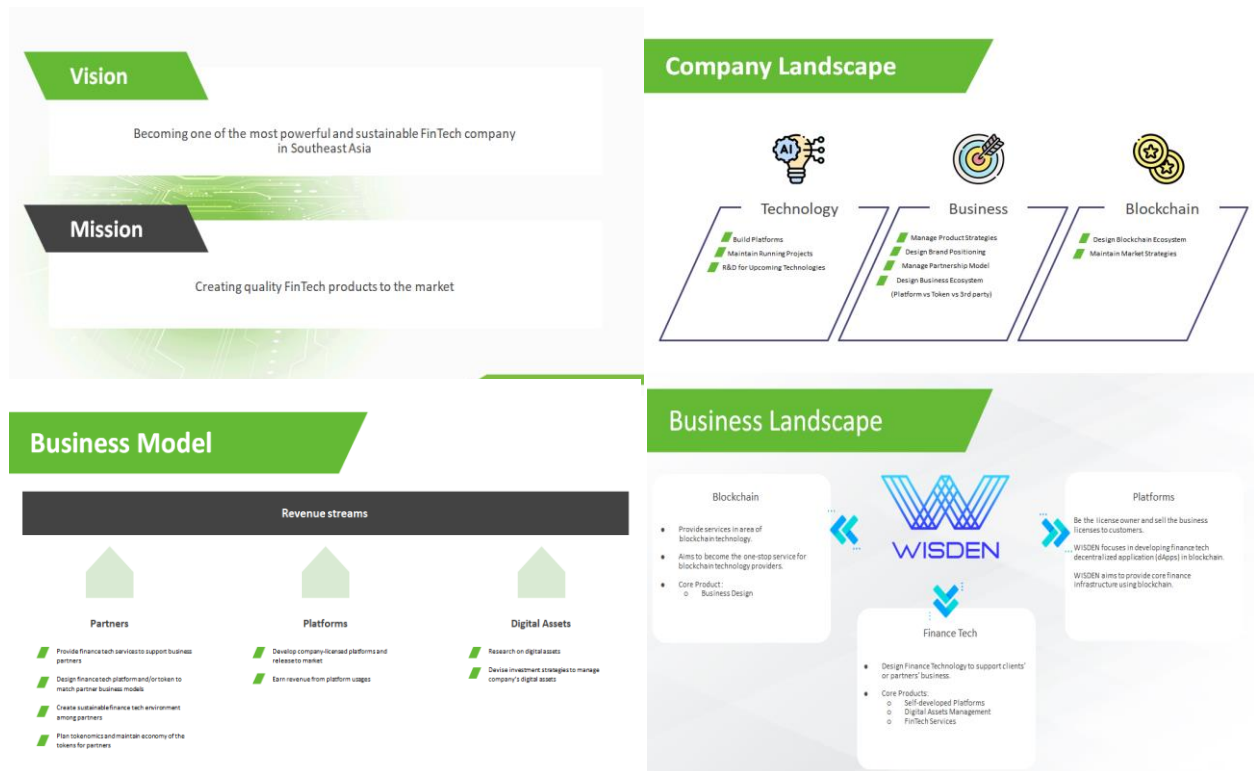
Vision

Becoming one of the most powerful and sustainable FinTech company in Southeast Asia

Mission

Creating quality FinTech products to the market

Company Landscape

AI

Technology
Build Platforms
Maintain Running Projects
R&D for Upcoming Technologies

Business
Manage Product Strategies
Design Brand Positioning
Manage Partnership Model
Design Business Ecosystem (Platform vs Token vs 3rd party)

Blockchain
Design Blockchain Ecosystem
Maintain Market Strategies

Business Model

Revenue streams

Partners
Provide finance tech services to support business partners
Design finance tech platform and/or token to match partner business models
Create sustainable finance tech environment among partners
Plan tokenomics and maintain economy of the tokens for partners

Platforms
Develop company-licensed platforms and release to market
Earn revenue from platform usages

Digital Assets
Research on digital assets
Devise investment strategies to manage company's digital assets

Business Landscape

Blockchain
Provide services in area of blockchain technology.
Aims to become the one-stop service for blockchain technology providers.
Core Product :
Business Design

WISDEN

Platforms
Be the license owner and sell the business licenses to customers.
WISDEN focuses in developing finance tech decentralized application (dApps) in blockchain.
WISDEN aims to provide core finance infrastructure using blockchain.

Finance Tech
Design Finance Technology to support clients' or partners' business.
Core Products:
Self-developed Platforms
Digital Assets Management
FinTech Services